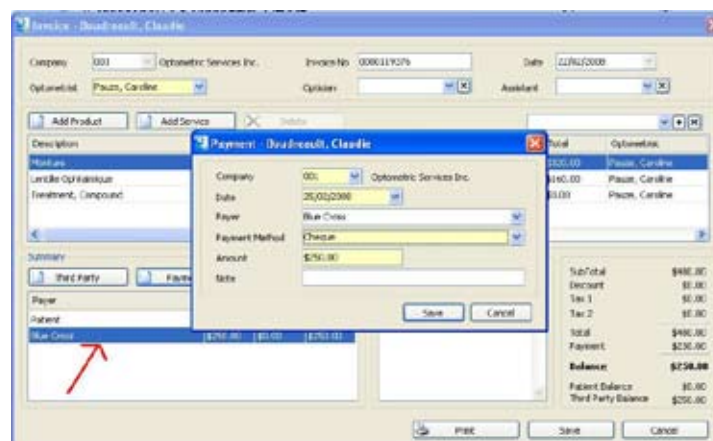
Invoice - Boudreault, Claudie

Company 001 Optometric Services Inc. Invoice No 0000119376 Date 22/01/2008

Optometrist Pauze, Caroline Optician Assistant

Add Product Add Service Delete

| Description | Total | Optometrist |
|---|---|---|
| Monture | $320.00 | Pauze, Caroline |
| Lentille Ophtalmique | $160.00 | Pauze, Caroline |
| Treatment, Compound | $0.00 | Pauze, Caroline |

Summary

Third Party Paym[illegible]

| Payer | | | |
|---|---|---|---|
| Patient | | | |
| Blue Cross | $250.00 | $0.00 | $250.00 |

Payment - Boudreault, Claudie

Company 001 Optometric Services Inc.
Date 25/02/2008
Payer Blue Cross
Payment Method Cheque
Amount $250.00
Note

Save Cancel

SubTotal $480.00
Discount $0.00
Tax 1 $0.00
Tax 2 $0.00
Total $480.00
Payment $230.00
Balance $250.00
Patient Balance $0.00
Third Party Balance $250.00

Print Save Cancel